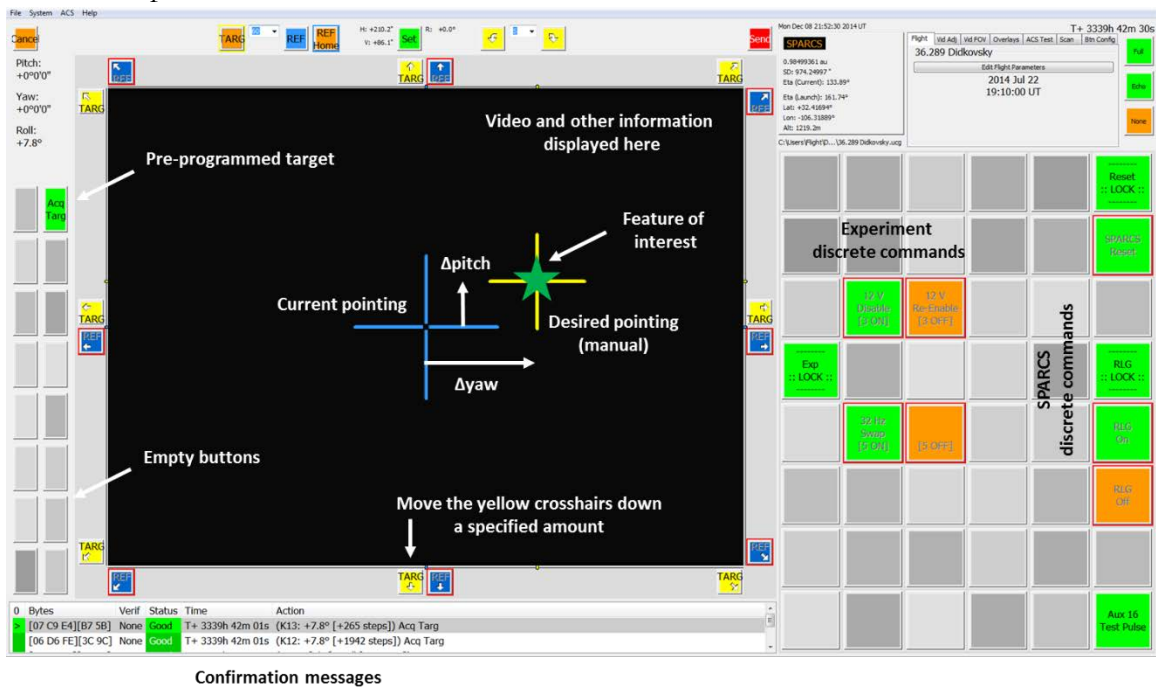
File System ACS Help

Cancel TARG REF REF Home H: +210.2° V: +86.1° Set R: +0.0° Send

Pitch: +0°0'0"

Yaw: +0°0'0"

Roll: +7.8°

REF TARG REF TARG REF TARG

Pre-programmed target

Acq Targ

Video and other information displayed here

Feature of interest

Δpitch

Current pointing

Desired pointing (manual)

Δyaw

TARG REF REF TARG

Empty buttons

Move the yellow crosshairs down a specified amount

TARG REF REF TARG REF TARG

0 Bytes Verif Status Time Action

| | Bytes | Verif | Status | Time | Action |
|---|---|---|---|---|---|
| > | [07 C9 E4][B7 5B] | None | Good | T+ 3339h 42m 01s | (K13: +7.8° [+265 steps]) Acq Targ |
| | [06 D6 FE][3C 9C] | None | Good | T+ 3339h 42m 01s | (K12: +7.8° [+1942 steps]) Acq Targ |

Confirmation messages

Mon Dec 08 21:52:30 2014 UT

T+ 3339h 42m 30s

SPARCS

0.98499361 au
SD: 974.24997"
Eta (Current): 133.89°
Eta (Launch): 161.74°
Lat: +32.41694°
Lon: -106.31889°
Alt: 1219.2m

C:\Users\Flight\D...\36.289 Didkovsky.ucg

Flight Vid Adj Vid FOV Overlays ACS Test Scan Btn Config

36.289 Didkovsky

Edit Flight Parameters

2014 Jul 22
19:10:00 UT

Full

Echo

None

Reset :: LOCK ::

Experiment discrete commands

SPARCS Reset

12 V Disable [3 ON]

12 V Re-Enable [3 OFF]

SPARCS discrete commands

Exp :: LOCK ::

RLG :: LOCK ::

32 Hz Swap [5 ON]

[5 OFF]

RLG On

RLG Off

Aux 16 Test Pulse